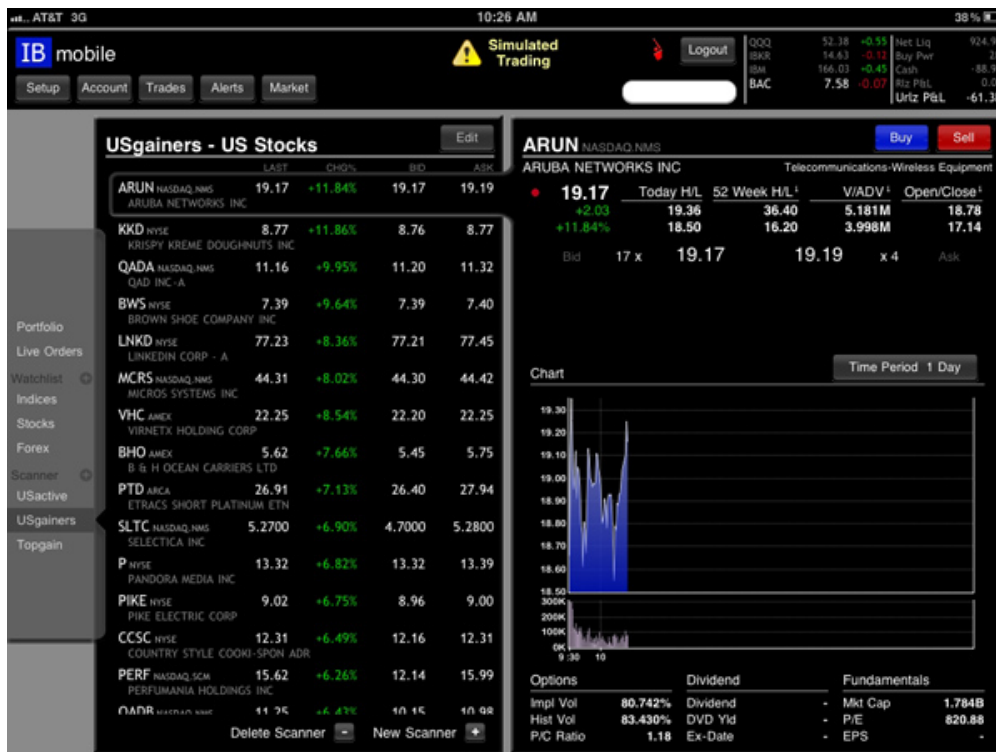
AT&T 3G
10:26 AM
38 %

IB mobile
Setup Account Trades Alerts Market
Simulated Trading
Logout

| QQQ | 52.38 | +0.55 | Net Liq | 924.9 |
|---|---|---|---|---|
| IBKR | 14.63 | -0.12 | Buy Pwr | 2 |
| IBM | 166.03 | +0.45 | Cash | -88.9 |
| BAC | 7.58 | -0.07 | Rlz P&L | 0.0 |
| | | | Urlz P&L | -61.3 |

Portfolio
Live Orders
Watchlist
Indices
Stocks
Forex
Scanner
USactive
USgainers
Topgain

USgainers - US Stocks
Edit

| | LAST | CHG% | BID | ASK |
|---|---|---|---|---|
| ARUN NASDAQ.NMS ARUBA NETWORKS INC | 19.17 | +11.84% | 19.17 | 19.19 |
| KKD NYSE KRISPY KREME DOUGHNUTS INC | 8.77 | +11.86% | 8.76 | 8.77 |
| QADA NASDAQ.NMS QAD INC-A | 11.16 | +9.95% | 11.20 | 11.32 |
| BWS NYSE BROWN SHOE COMPANY INC | 7.39 | +9.64% | 7.39 | 7.40 |
| LNKD NYSE LINKEDIN CORP - A | 77.23 | +8.36% | 77.21 | 77.45 |
| MCRS NASDAQ.NMS MICROS SYSTEMS INC | 44.31 | +8.02% | 44.30 | 44.42 |
| VHC AMEX VIRNETX HOLDING CORP | 22.25 | +8.54% | 22.20 | 22.25 |
| BHO AMEX B & H OCEAN CARRIERS LTD | 5.62 | +7.66% | 5.45 | 5.75 |
| PTD ARCA ETRACS SHORT PLATINUM ETN | 26.91 | +7.13% | 26.40 | 27.94 |
| SLTC NASDAQ.NMS SELECTICA INC | 5.2700 | +6.90% | 4.7000 | 5.2800 |
| P NYSE PANDORA MEDIA INC | 13.32 | +6.82% | 13.32 | 13.39 |
| PIKE NYSE PIKE ELECTRIC CORP | 9.02 | +6.75% | 8.96 | 9.00 |
| CCSC NYSE COUNTRY STYLE COOKI-SPON ADR | 12.31 | +6.49% | 12.16 | 12.31 |
| PERF NASDAQ.SCM PERFUMANIA HOLDINGS INC | 15.62 | +6.26% | 12.14 | 15.99 |
| QADB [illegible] | 11.25 | +6.43% | 10.15 | 10.98 |

Delete Scanner New Scanner

ARUN NASDAQ.NMS
Buy Sell
ARUBA NETWORKS INC
Telecommunications-Wireless Equipment

| 19.17 | Today H/L | 52 Week H/L | V/ADV | Open/Close |
|---|---|---|---|---|
| +2.03 | 19.36 | 36.40 | 5.181M | 18.78 |
| +11.84% | 18.50 | 16.20 | 3.998M | 17.14 |

Bid 17 x 19.17 19.19 x 4 Ask

Chart
Time Period 1 Day
19.30 19.20 19.10 19.00 18.90 18.80 18.70 18.60 18.50
300K 200K 100K 0K
9:30 10

| Options | | Dividend | | Fundamentals | |
|---|---|---|---|---|---|
| Impl Vol | 80.742% | Dividend | - | Mkt Cap | 1.784B |
| Hist Vol | 83.430% | DVD Yld | - | P/E | 820.88 |
| P/C Ratio | 1.18 | Ex-Date | - | EPS | - |